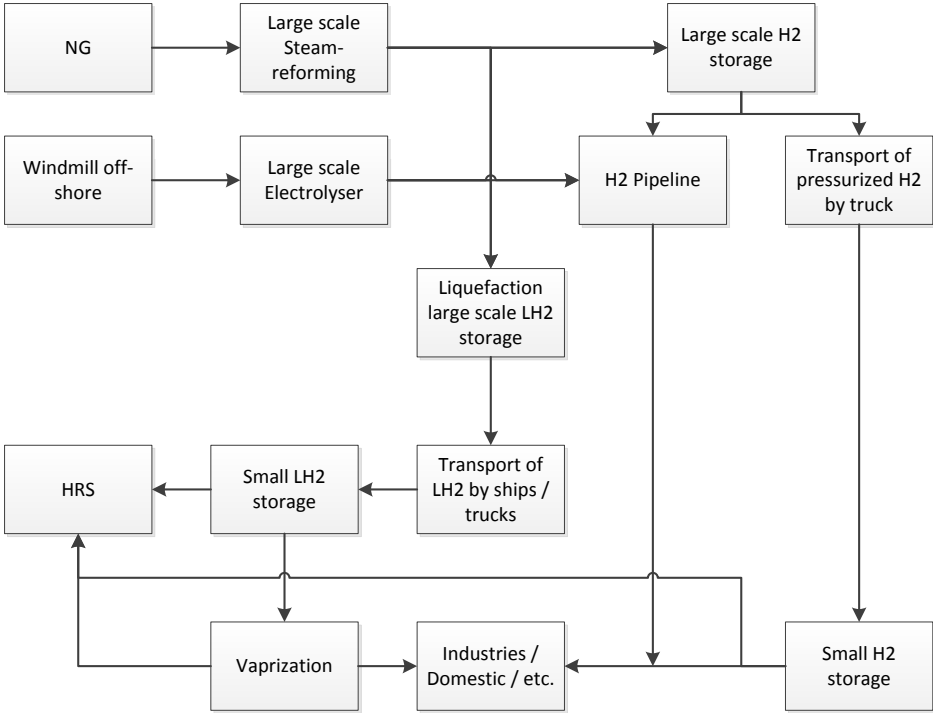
NG

Large scale Steam-reforming

Large scale H2 storage

Windmill off-shore

Large scale Electrolyser

H2 Pipeline

Transport of pressurized H2 by truck

Liquefaction large scale LH2 storage

HRS

Small LH2 storage

Transport of LH2 by ships / trucks

Vaprization

Industries / Domestic / etc.

Small H2 storage